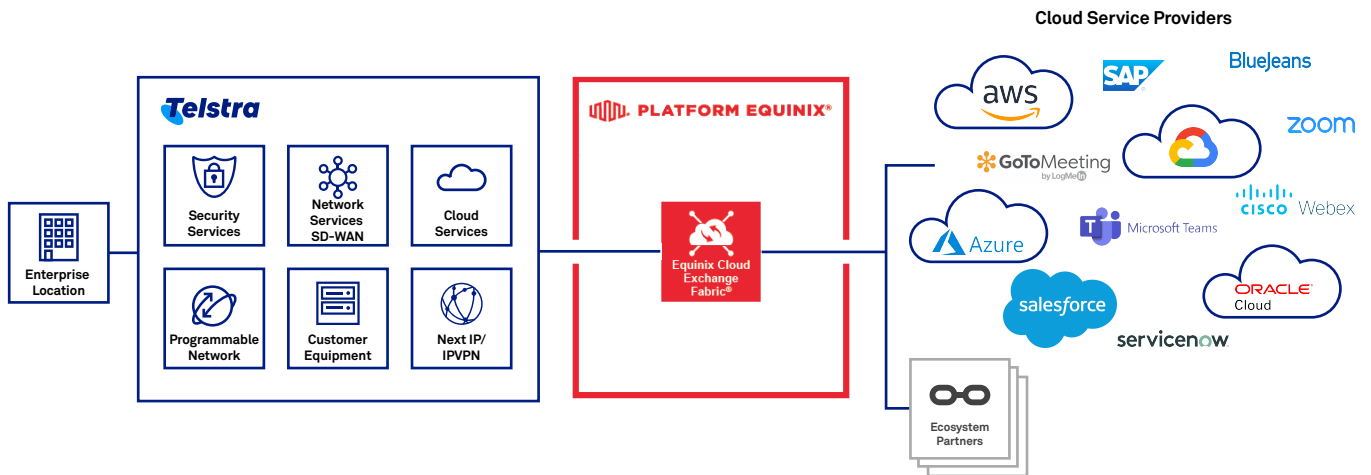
Cloud Service Providers

Telstra

Security Services

Network Services SD-WAN

Cloud Services

Programmable Network

Customer Equipment

Next IP/ IPVPN

Enterprise Location

PLATFORM EQUINIX®

Equinix Cloud Exchange Fabric®

aws

SAP

BlueJeans

zoom

GoToMeeting by LogMeIn

Azure

Microsoft Teams

cisco Webex

salesforce

ORACLE Cloud

servicenow

Ecosystem Partners